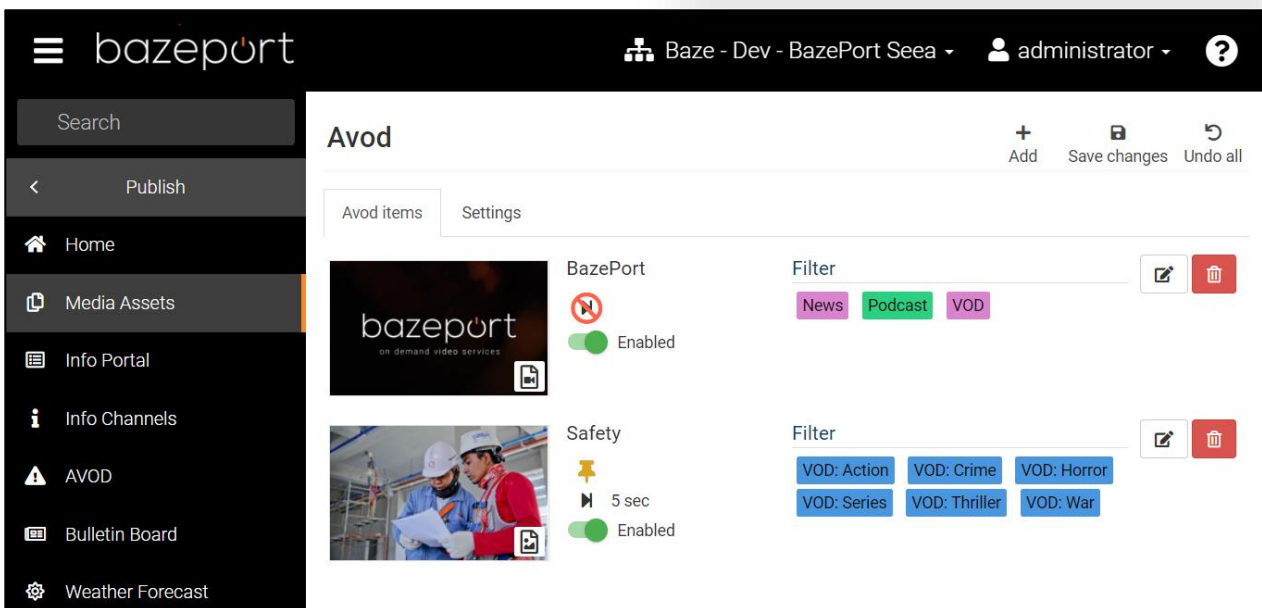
bazeport

Baze - Dev - BazePort Seea

administrator

?

Search

Publish

Home

Media Assets

Info Portal

Info Channels

AVOD

Bulletin Board

Weather Forecast

Avod

Add

Save changes

Undo all

Avod items

Settings

bazeport
on demand video services

BazePort

Enabled

Filter

News

Podcast

VOD

Safety

5 sec

Enabled

Filter

VOD: Action

VOD: Crime

VOD: Horror

VOD: Series

VOD: Thriller

VOD: War